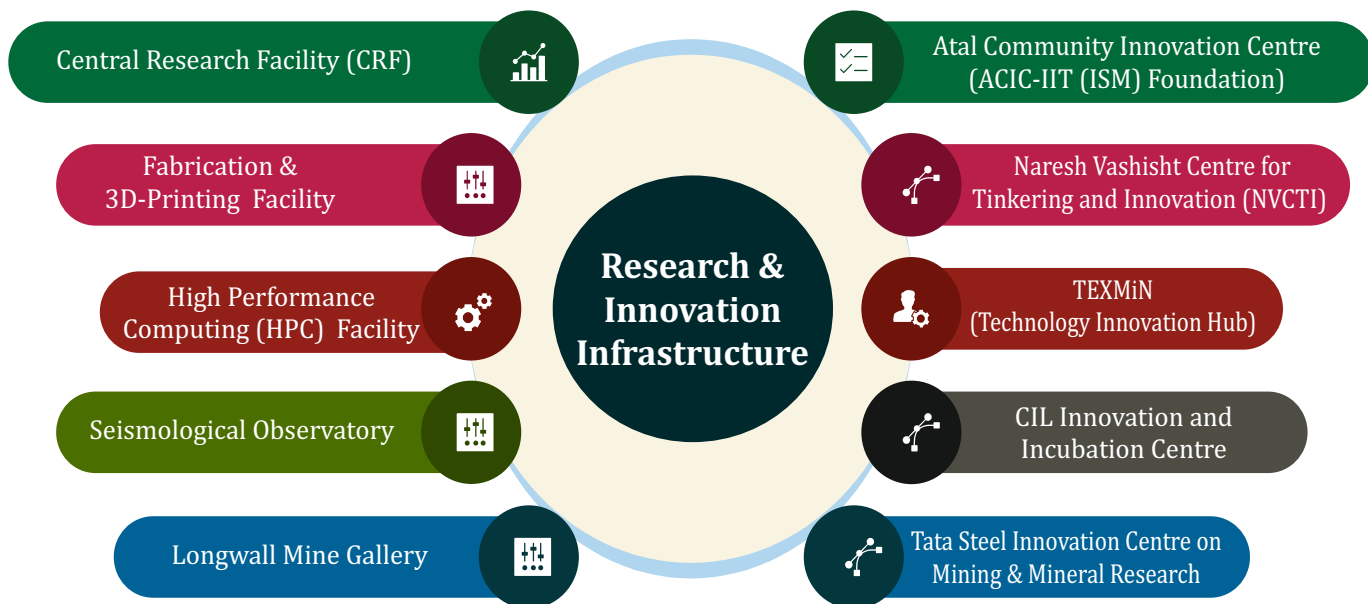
Research & Innovation Infrastructure

Central Research Facility (CRF)

Fabrication & 3D-Printing Facility

High Performance Computing (HPC) Facility

Seismological Observatory

Longwall Mine Gallery

Atal Community Innovation Centre (ACIC-IIT (ISM) Foundation)

Naresh Vashisht Centre for Tinkering and Innovation (NVCTI)

TEXMiN (Technology Innovation Hub)

CIL Innovation and Incubation Centre

Tata Steel Innovation Centre on Mining & Mineral Research